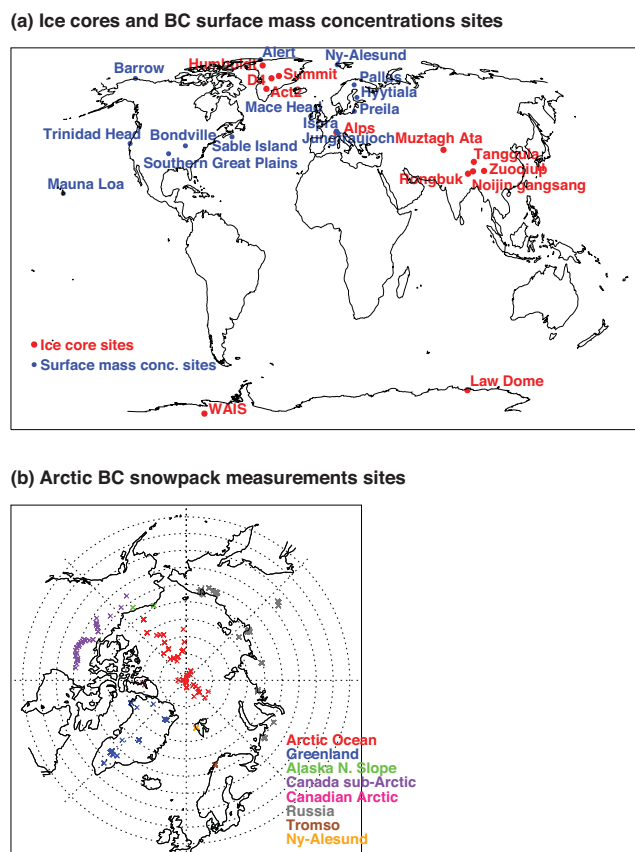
(a) Ice cores and BC surface mass concentrations sites

Alert
Ny-Alesund
Barrow
Humboldt
D4
Summit
Pallas
ACT2
Hyytiala
Mace Head
Preila
Ispra
Trinidad Head
Bondville
Jungfraujoch
Alps
Muztagh Ata
Sable Island
Southern Great Plains
Tanggula
Zuoqiupu
Rongbuk
Noijin gangsang
Mauna Loa

• Ice core sites
• Surface mass conc. sites

Law Dome
WAIS

(b) Arctic BC snowpack measurements sites

Arctic Ocean
Greenland
Alaska N. Slope
Canada sub-Arctic
Canadian Arctic
Russia
Tromso
Ny-Alesund